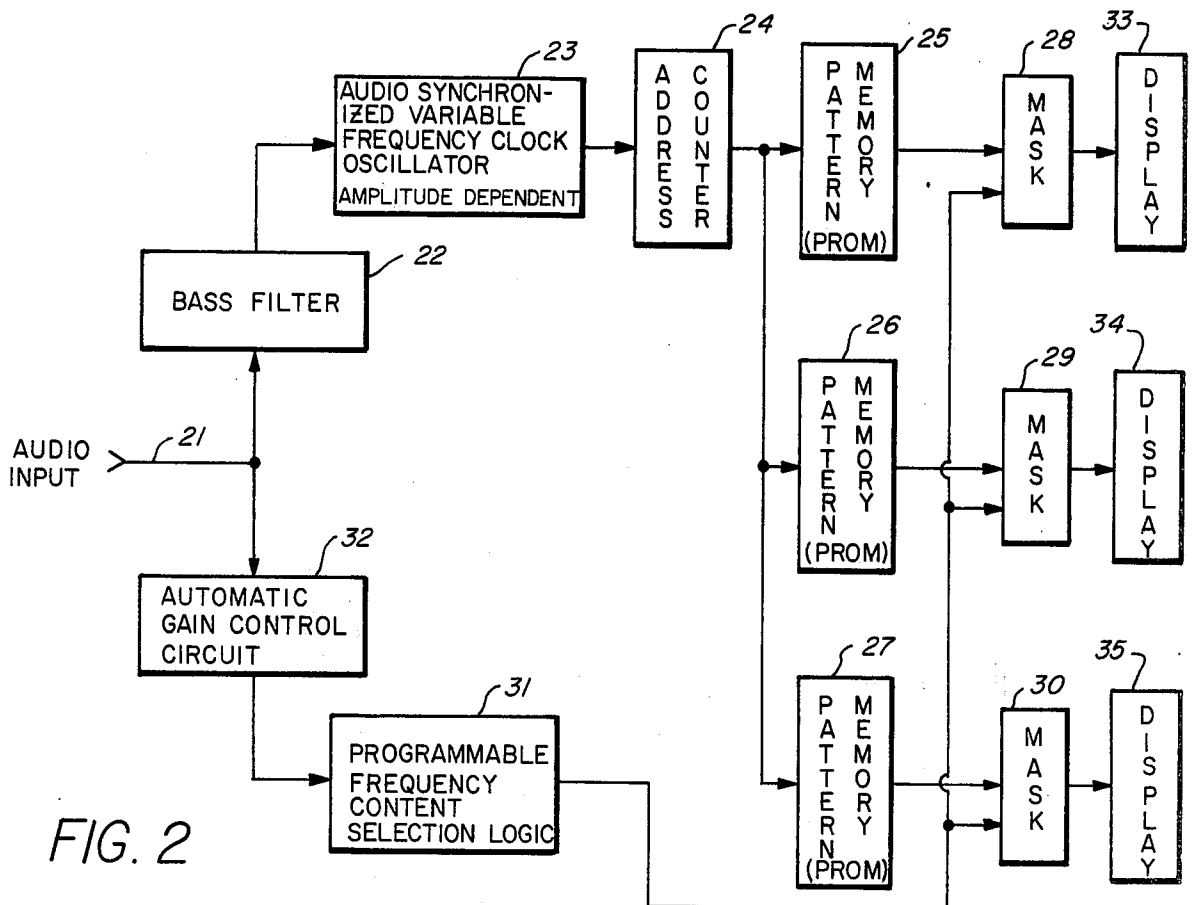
23
AUDIO SYNCHRONIZED VARIABLE FREQUENCY CLOCK OSCILLATOR
AMPLITUDE DEPENDENT

24
ADDRESS COUNTER

25
PATTERN MEMORY (PROM)

28
MASK

33
DISPLAY

22
BASS FILTER

26
PATTERN MEMORY (PROM)

29
MASK

34
DISPLAY

AUDIO INPUT
21

32
AUTOMATIC GAIN CONTROL CIRCUIT

27
PATTERN MEMORY (PROM)

30
MASK

35
DISPLAY

31
PROGRAMMABLE FREQUENCY CONTENT SELECTION LOGIC

FIG. 2